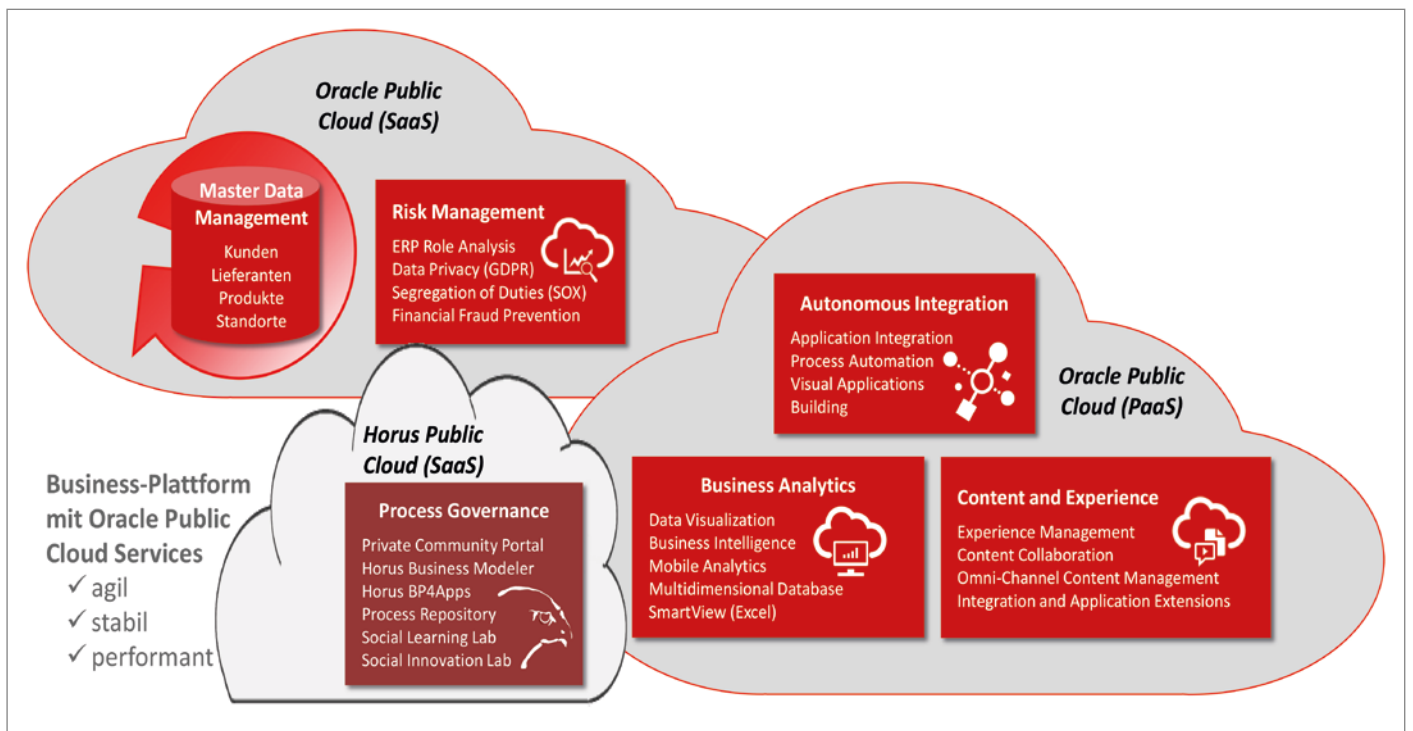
Oracle Public Cloud (SaaS)

Master Data Management
Kunden
Lieferanten
Produkte
Standorte

Risk Management
ERP Role Analysis
Data Privacy (GDPR)
Segregation of Duties (SOX)
Financial Fraud Prevention

Autonomous Integration
Application Integration
Process Automation
Visual Applications Building

Oracle Public Cloud (PaaS)

Horus Public Cloud (SaaS)

Business-Plattform mit Oracle Public Cloud Services
✓ agil
✓ stabil
✓ performant

Process Governance
Private Community Portal
Horus Business Modeler
Horus BP4Apps
Process Repository
Social Learning Lab
Social Innovation Lab

Business Analytics
Data Visualization
Business Intelligence
Mobile Analytics
Multidimensional Database
SmartView (Excel)

Content and Experience
Experience Management
Content Collaboration
Omni-Channel Content Management
Integration and Application Extensions